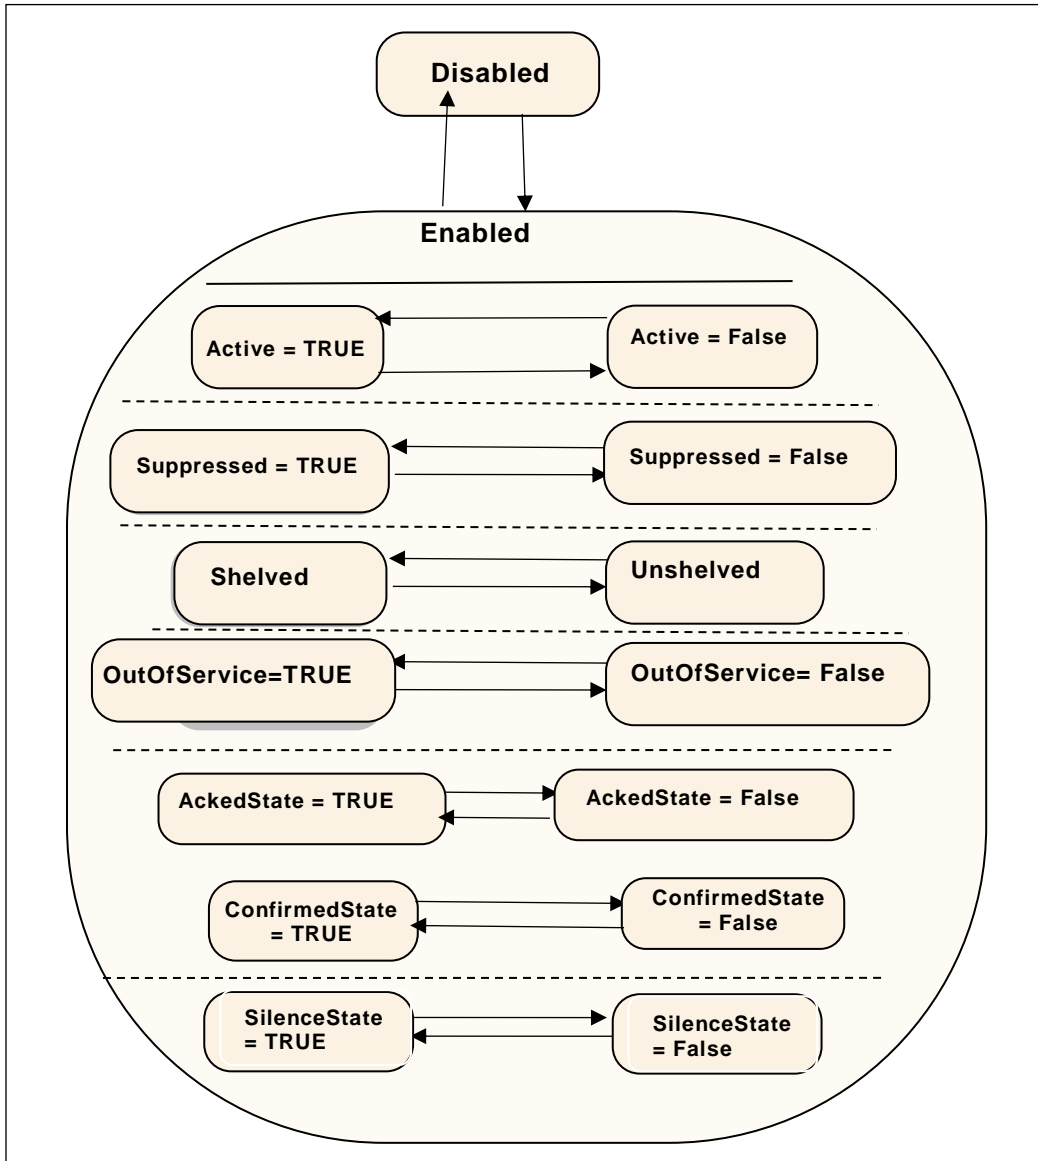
Disabled

Enabled

Active = TRUE

Active = False

Suppressed = TRUE

Suppressed = False

Shelved

Unshelved

OutOfService=TRUE

OutOfService= False

AckedState = TRUE

AckedState = False

ConfirmedState = TRUE

ConfirmedState = False

SilenceState = TRUE

SilenceState = False